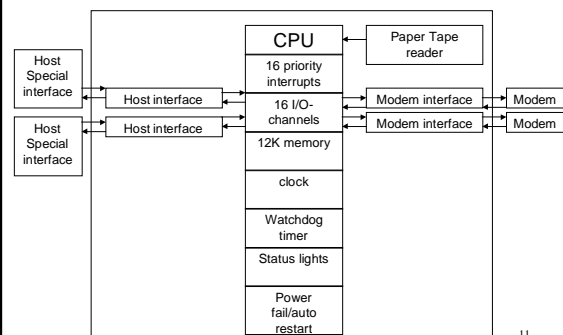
CPU

Paper Tape reader

16 priority interrupts

16 I/O-channels

12K memory

clock

Watchdog timer

Status lights

Power fail/auto restart

Host Special interface

Host interface

Host Special interface

Host interface

Modem interface

Modem

Modem interface

Modem

11